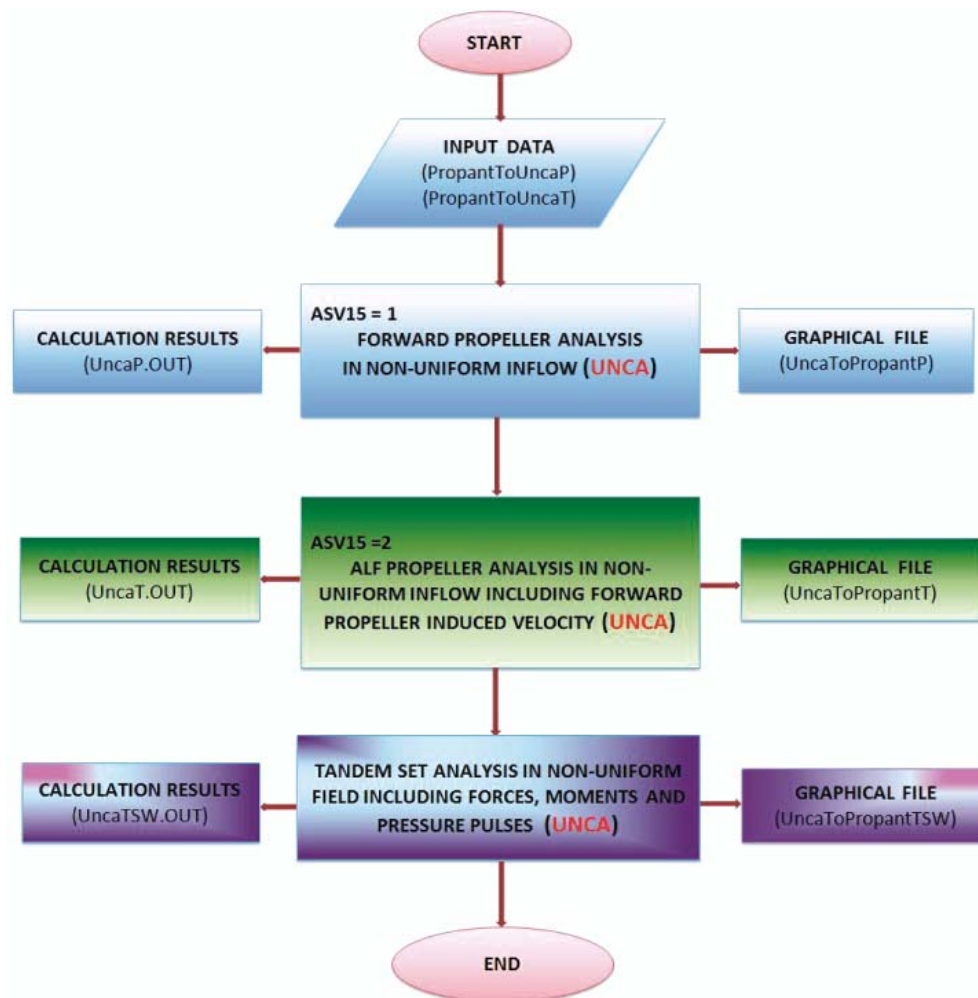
START

INPUT DATA
(PropantToUncaP)
(PropantToUncaT)

CALCULATION RESULTS
(UncaP.OUT)

ASV15 = 1
FORWARD PROPELLER ANALYSIS IN NON-UNIFORM INFLOW (UNCA)

GRAPHICAL FILE
(UncaToPropantP)

CALCULATION RESULTS
(UncaT.OUT)

ASV15 =2
ALF PROPELLER ANALYSIS IN NON-UNIFORM INFLOW INCLUDING FORWARD PROPELLER INDUCED VELOCITY (UNCA)

GRAPHICAL FILE
(UncaToPropantT)

CALCULATION RESULTS
(UncaTSW.OUT)

TANDEM SET ANALYSIS IN NON-UNIFORM FIELD INCLUDING FORCES, MOMENTS AND PRESSURE PULSES (UNCA)

GRAPHICAL FILE
(UncaToPropantTSW)

END